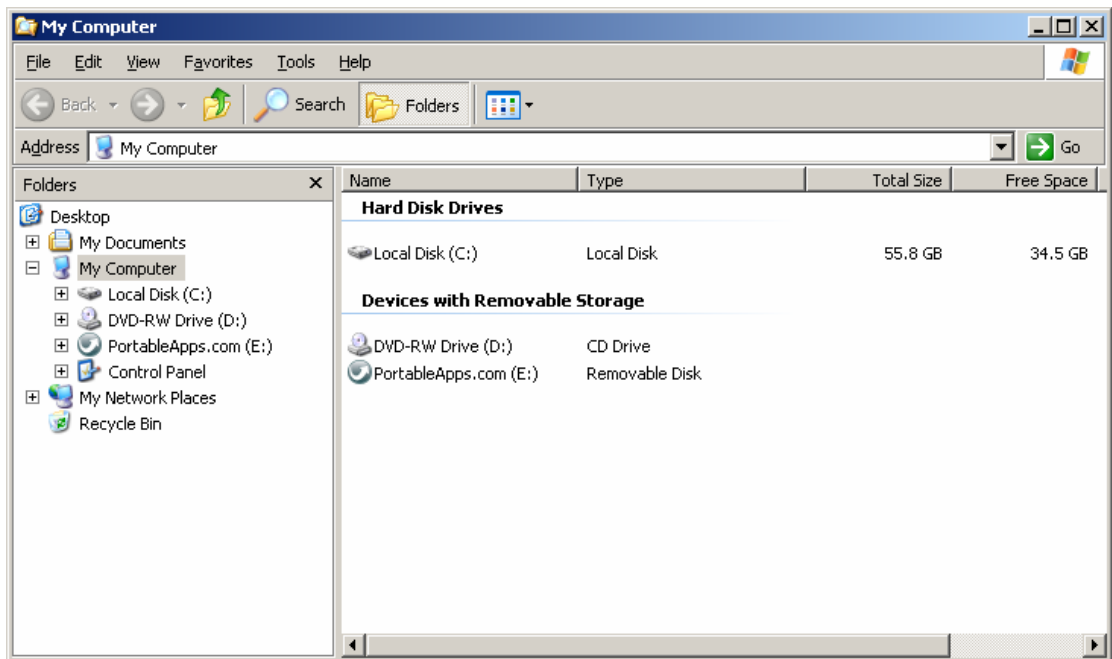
My Computer

File Edit View Favorites Tools Help

Back Search Folders

Address My Computer Go

Folders ×

Desktop
My Documents
My Computer
Local Disk (C:)
DVD-RW Drive (D:)
PortableApps.com (E:)
Control Panel
My Network Places
Recycle Bin

| Name | Type | Total Size | Free Space |
|---|---|---|---|
| **Hard Disk Drives** | | | |
| Local Disk (C:) | Local Disk | 55.8 GB | 34.5 GB |
| **Devices with Removable Storage** | | | |
| DVD-RW Drive (D:) | CD Drive | | |
| PortableApps.com (E:) | Removable Disk | | |